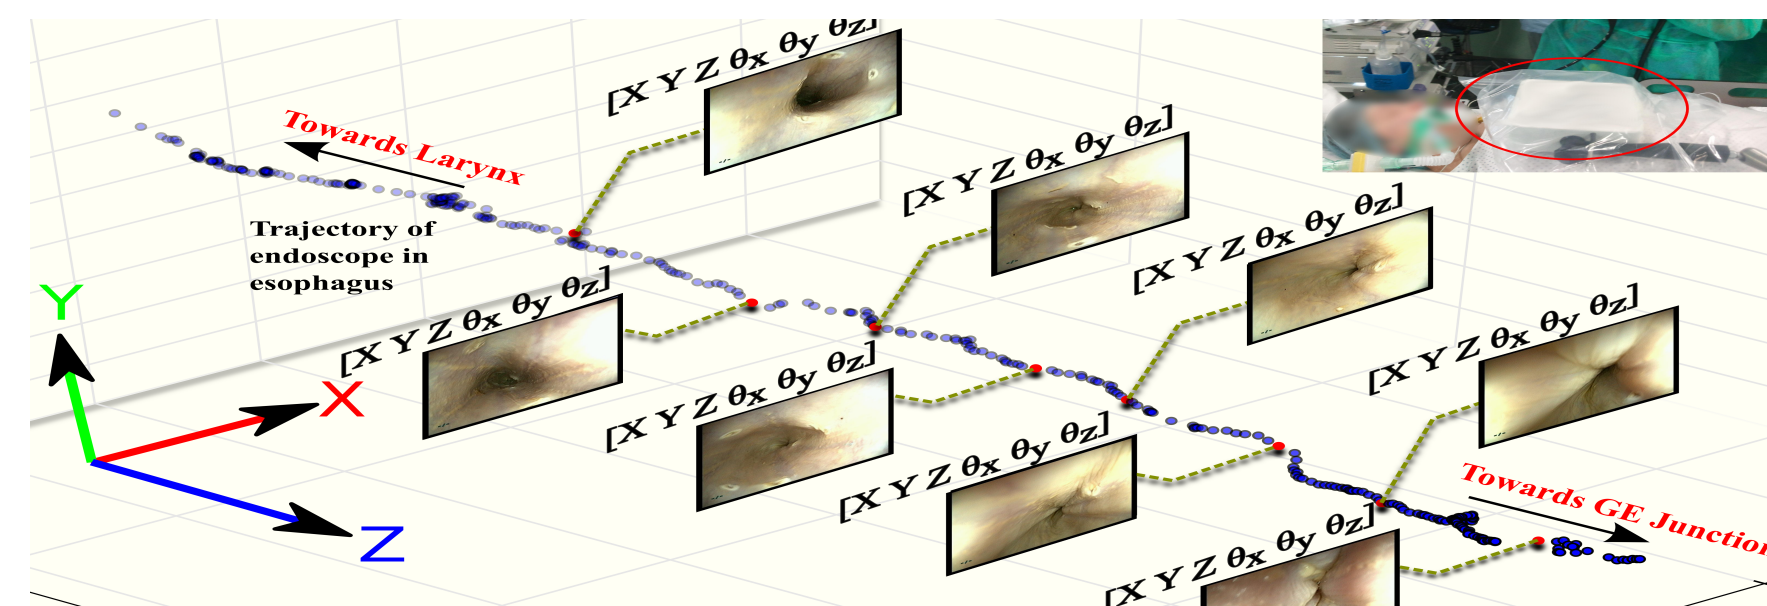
Towards Larynx

Trajectory of endoscope in esophagus

[X Y Z $\theta x$ $\theta y$ $\theta z$]

[X Y Z $\theta x$ $\theta y$ $\theta z$]

[X Y Z $\theta x$ $\theta y$ $\theta z$]

[X Y Z $\theta x$ $\theta y$ $\theta z$]

[X Y Z $\theta x$ $\theta y$ $\theta z$]

[X Y Z $\theta x$ $\theta y$ $\theta z$]

[X Y Z $\theta x$ $\theta y$ $\theta z$]

[X Y Z $\theta x$ $\theta y$ $\theta z$]

[X Y Z $\theta x$ $\theta y$ $\theta z$]

Y

X

Z

Towards GE Junctio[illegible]